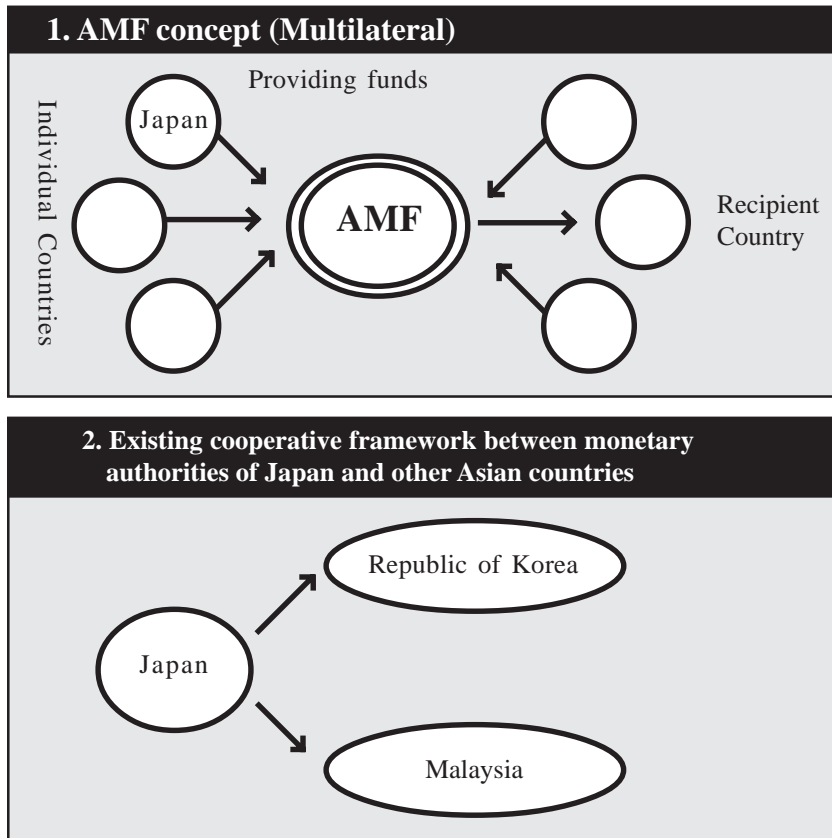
1. AMF concept (Multilateral)

Providing funds

Individual Countries

Japan

AMF

Recipient Country

2. Existing cooperative framework between monetary authorities of Japan and other Asian countries

Republic of Korea

Japan

Malaysia